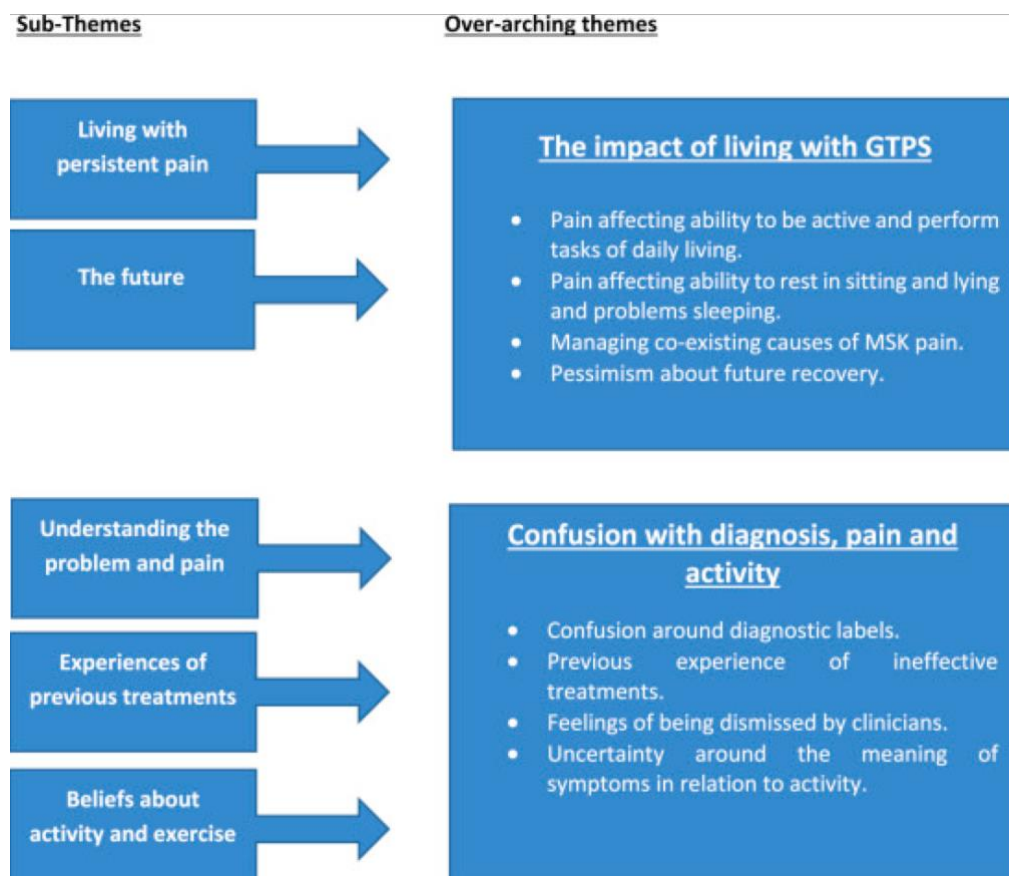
Sub-Themes

Over-arching themes

Living with persistent pain

The future

The impact of living with GTPS

- Pain affecting ability to be active and perform tasks of daily living.
- Pain affecting ability to rest in sitting and lying and problems sleeping.
- Managing co-existing causes of MSK pain.
- Pessimism about future recovery.

Understanding the problem and pain

Experiences of previous treatments

Beliefs about activity and exercise

Confusion with diagnosis, pain and activity

- Confusion around diagnostic labels.
- Previous experience of ineffective treatments.
- Feelings of being dismissed by clinicians.
- Uncertainty around the meaning of symptoms in relation to activity.